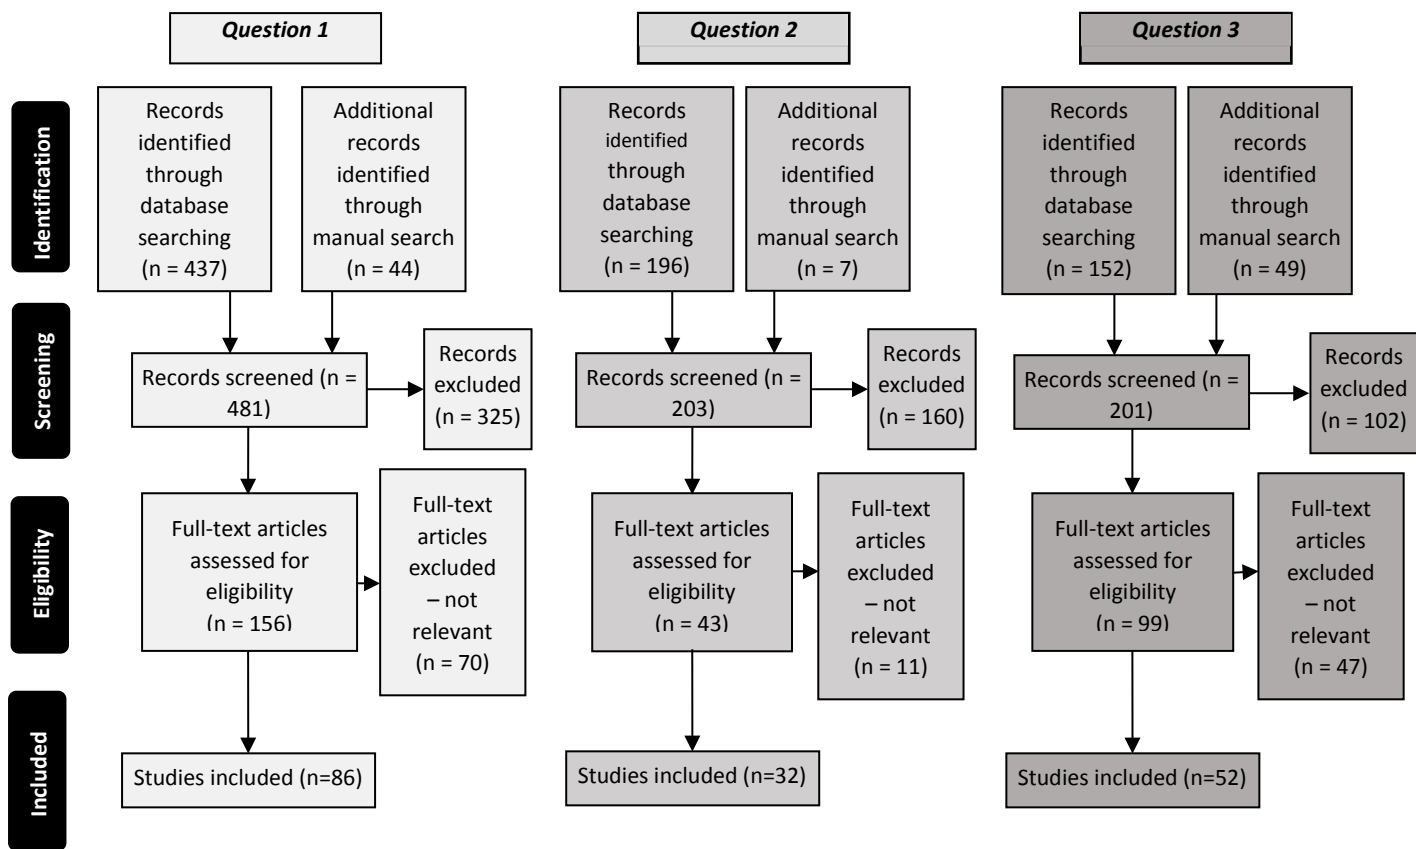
Question 1

Question 2

Question 3

Identification

Screening

Eligibility

Included

Records identified through database searching (n = 437)

Additional records identified through manual search (n = 44)

Records screened (n = 481)

Records excluded (n = 325)

Full-text articles assessed for eligibility (n = 156)

Full-text articles excluded – not relevant (n = 70)

Studies included (n=86)

Records identified through database searching (n = 196)

Additional records identified through manual search (n = 7)

Records screened (n = 203)

Records excluded (n = 160)

Full-text articles assessed for eligibility (n = 43)

Full-text articles excluded – not relevant (n = 11)

Studies included (n=32)

Records identified through database searching (n = 152)

Additional records identified through manual search (n = 49)

Records screened (n = 201)

Records excluded (n = 102)

Full-text articles assessed for eligibility (n = 99)

Full-text articles excluded – not relevant (n = 47)

Studies included (n=52)